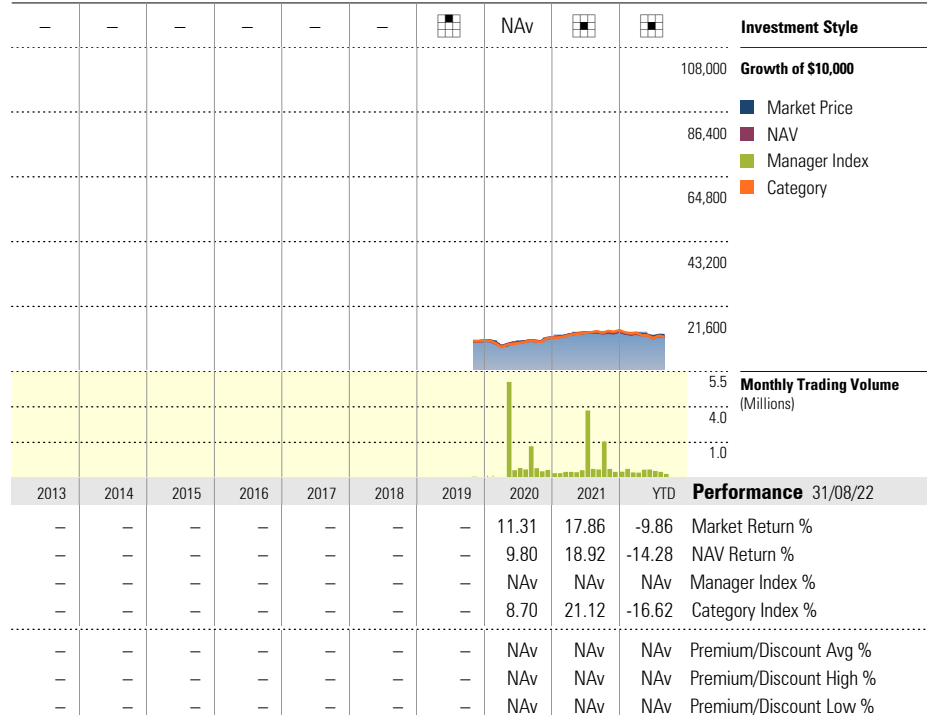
| – | – | – | – | – | – | | NAv | | | Investment Style |
|---|---|---|---|---|---|---|---|---|---|---|

108,000 Growth of $10,000

Market Price
NAV
Manager Index
Category

86,400
64,800
43,200
21,600

5.5 Monthly Trading Volume (Millions)
4.0
1.0

| 2013 | 2014 | 2015 | 2016 | 2017 | 2018 | 2019 | 2020 | 2021 | YTD | Performance 31/08/22 |
|---|---|---|---|---|---|---|---|---|---|---|
| – | – | – | – | – | – | – | 11.31 | 17.86 | -9.86 | Market Return % |
| – | – | – | – | – | – | – | 9.80 | 18.92 | -14.28 | NAV Return % |
| – | – | – | – | – | – | – | NAv | NAv | NAv | Manager Index % |
| – | – | – | – | – | – | – | 8.70 | 21.12 | -16.62 | Category Index % |
| – | – | – | – | – | – | – | NAv | NAv | NAv | Premium/Discount Avg % |
| – | – | – | – | – | – | – | NAv | NAv | NAv | Premium/Discount High % |
| – | – | – | – | – | – | – | NAv | NAv | NAv | Premium/Discount Low % |